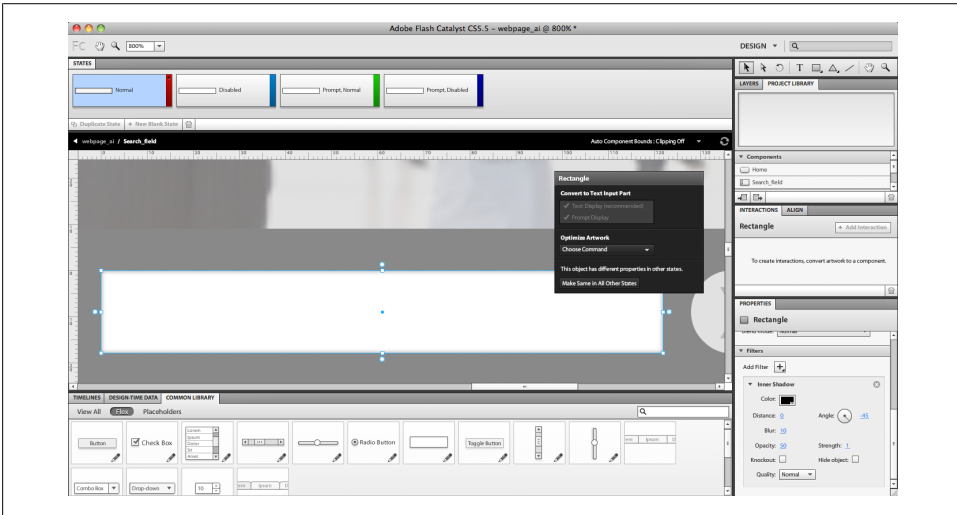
Adobe Flash Catalyst CS5.5 – webpage_ai @ 800% *

FC 800%

DESIGN

STATES

Normal

Disabled

Prompt, Normal

Prompt, Disabled

Duplicate State

New Blank State

webpage_ai / Search_field

Auto Component Bounds : Clipping Off

Rectangle

Convert to Text Input Part

Text Display (recommended)

Prompt Display

Optimize Artwork

Choose Command

This object has different properties in other states.

Make Same in All Other States

LAYERS

PROJECT LIBRARY

Components

Home

Search_field

INTERACTIONS

ALIGN

Rectangle

+ Add Interaction

To create interactions, convert artwork to a component.

PROPERTIES

Rectangle

Blend mode: Normal

Filters

Add Filter

Inner Shadow

Color:

Distance: 0

Angle: 45

Blur: 10

Opacity: 50

Strength: 1

Knockout:

Hide object:

Quality: Normal

TIMELINES

DESIGN-TIME DATA

COMMON LIBRARY

View All

Flex

Placeholders

Button

Check Box

Radio Button

Toggle Button

Combo Box

Drop-down

10